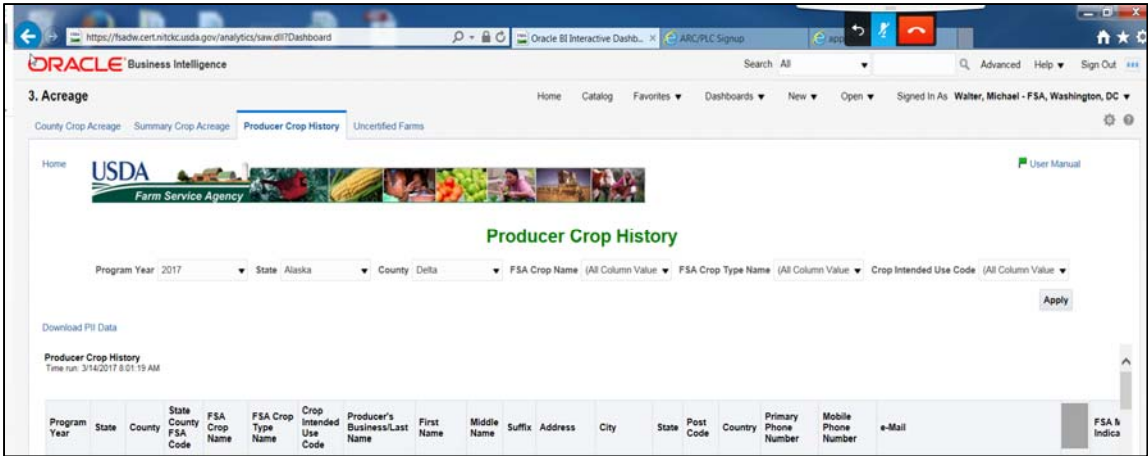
https://fsadw.cert.nitckc.usda.gov/analytics/saw.dll?Dashboard
Oracle BI Interactive Dashb...
ARC/PLC Signup
app

ORACLE Business Intelligence
Search All
Advanced Help ▾ Sign Out

3. Acreage
Home Catalog Favorites ▾ Dashboards ▾ New ▾ Open ▾ Signed In As Walter, Michael - FSA, Washington, DC ▾

County Crop Acreage Summary Crop Acreage Producer Crop History Uncertified Farms

Home
USDA
Farm Service Agency
User Manual

Producer Crop History

Program Year 2017 State Alaska County Delta FSA Crop Name (All Column Value FSA Crop Type Name (All Column Value Crop Intended Use Code (All Column Value

Apply

Download PII Data

Producer Crop History
Time run: 3/14/2017 8:01:19 AM

| Program Year | State | County | State County FSA Code | FSA Crop Name | FSA Crop Type Name | Crop Intended Use Code | Producer's Business/Last Name | First Name | Middle Name | Suffix | Address | City | State | Post Code | Country | Primary Phone Number | Mobile Phone Number | e-Mail | FSA N Indica |
|---|---|---|---|---|---|---|---|---|---|---|---|---|---|---|---|---|---|---|---|